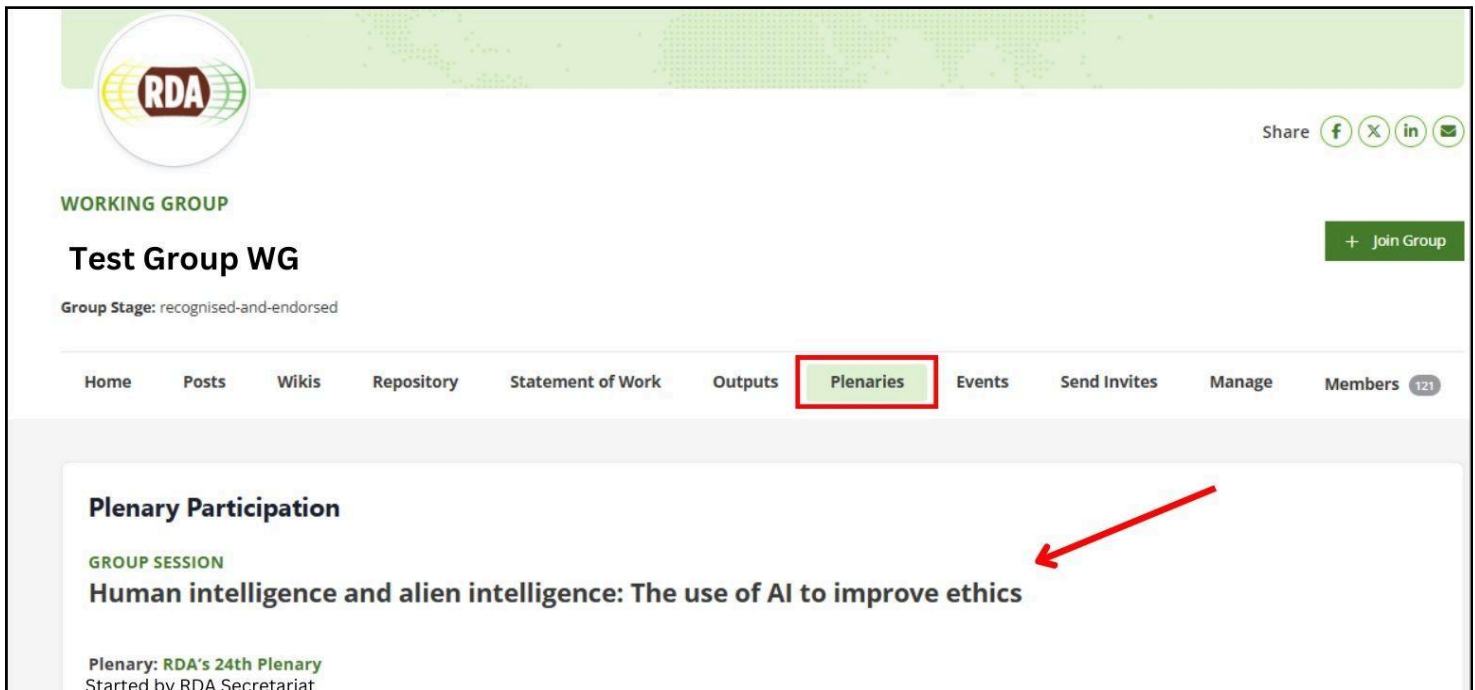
RDA

Share

WORKING GROUP

Test Group WG

+ Join Group

Group Stage: recognised-and-endorsed

Home Posts Wikis Repository Statement of Work Outputs Plenaries Events Send Invites Manage Members 121

Plenary Participation

GROUP SESSION

Human intelligence and alien intelligence: The use of AI to improve ethics

Plenary: RDA's 24th Plenary
Started by RDA Secretariat